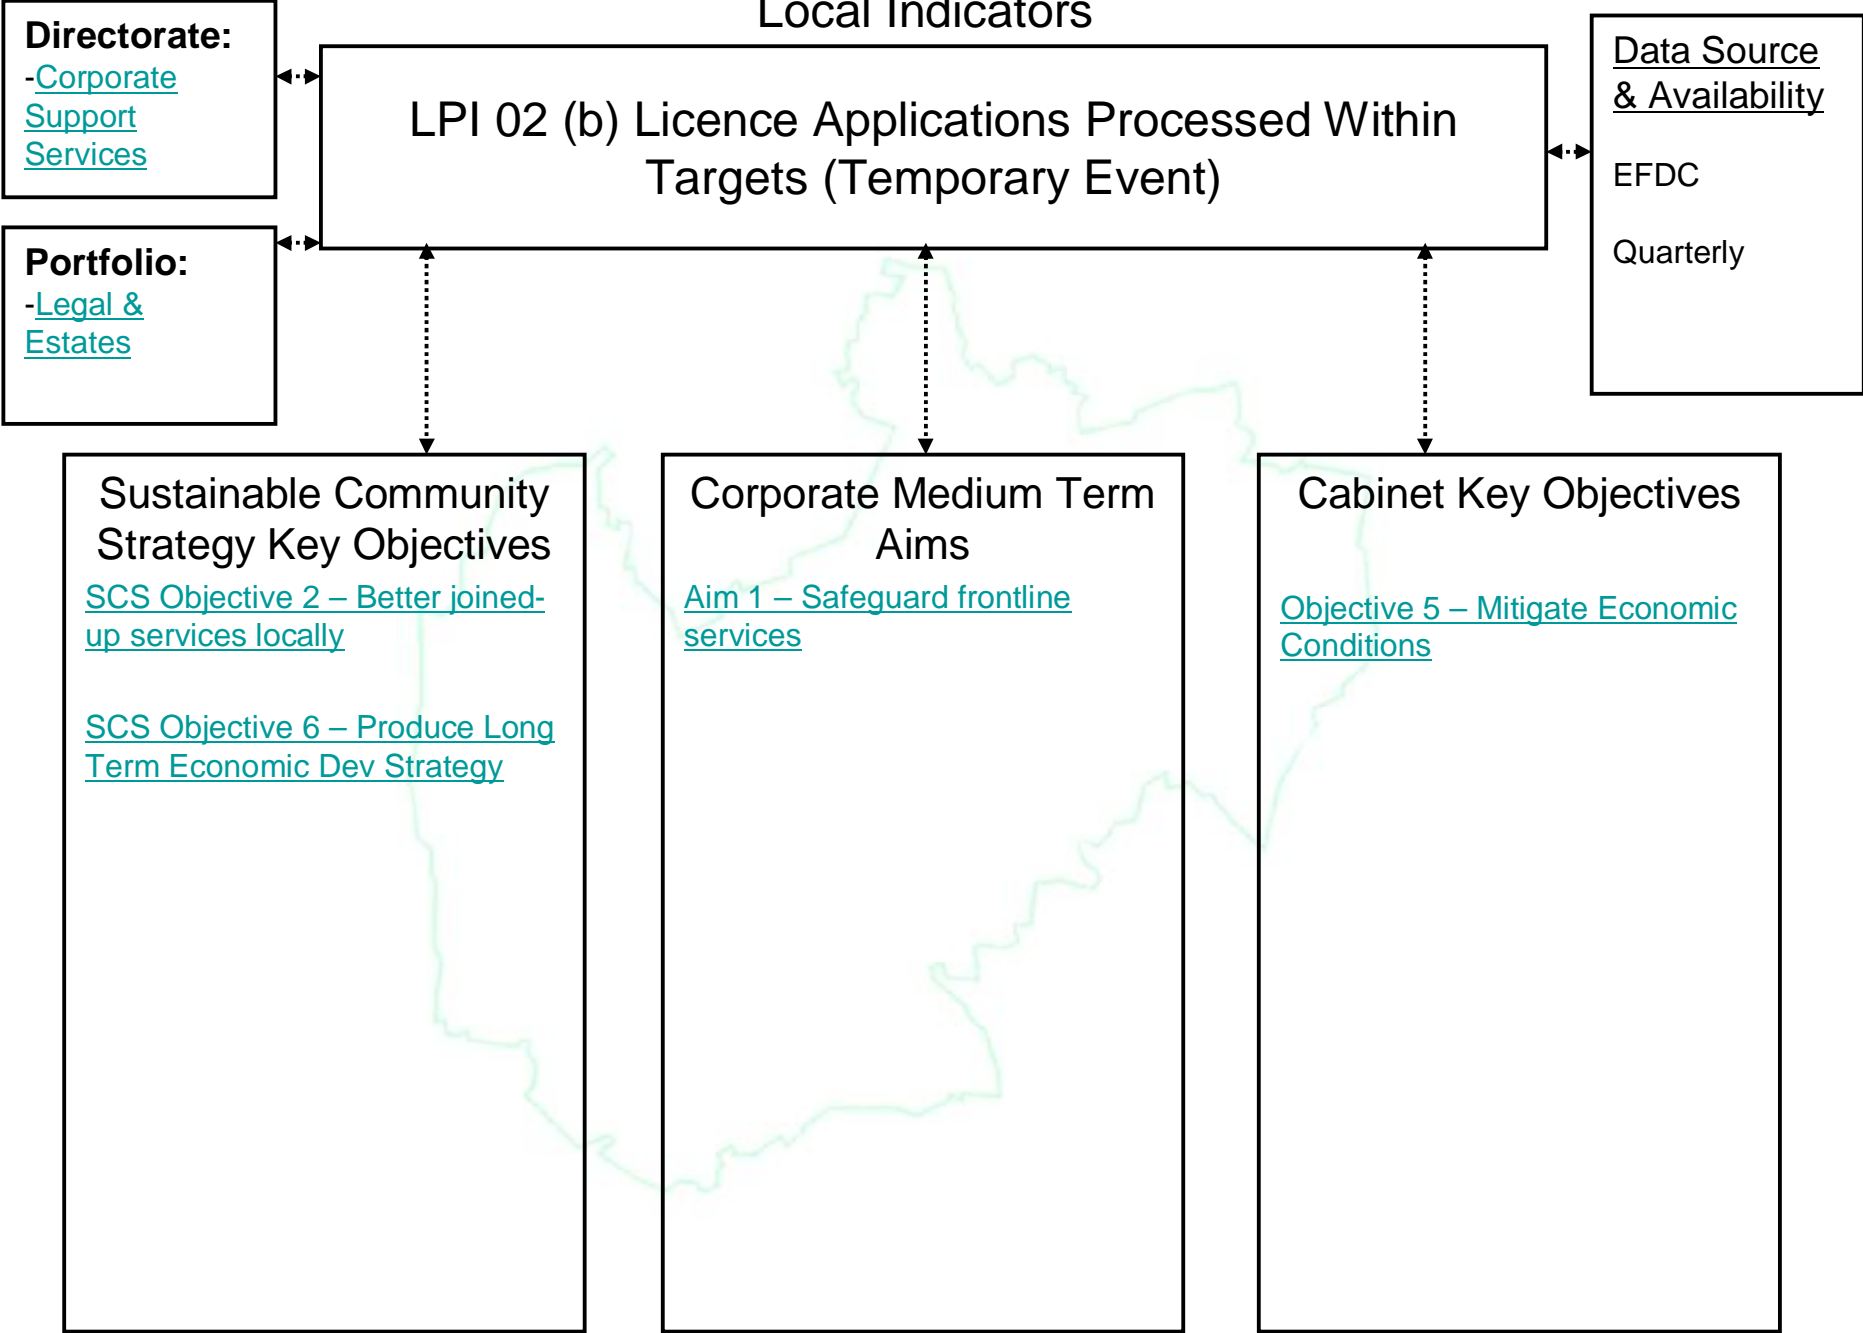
Local Indicators

Directorate:
-Corporate Support Services

Portfolio:
-Legal & Estates

LPI 02 (b) Licence Applications Processed Within Targets (Temporary Event)

Data Source & Availability

EFDC

Quarterly

Sustainable Community Strategy Key Objectives

SCS Objective 2 – Better joined-up services locally

SCS Objective 6 – Produce Long Term Economic Dev Strategy

Corporate Medium Term Aims

Aim 1 – Safeguard frontline services

Cabinet Key Objectives

Objective 5 – Mitigate Economic Conditions